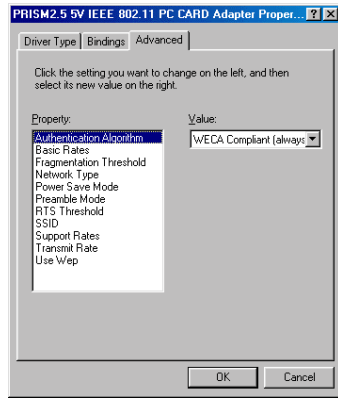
PRISM2.5 5V IEEE 802.11 PC CARD Adapter Proper... ? X

Driver Type | Bindings | Advanced

Click the setting you want to change on the left, and then select its new value on the right.

Property:

Authentication Algorithm
Basic Rates
Fragmentation Threshold
Network Type
Power Save Mode
Preamble Mode
RTS Threshold
SSID
Support Rates
Transmit Rate
Use Wep

Value:

WECA Compliant (always

OK

Cancel